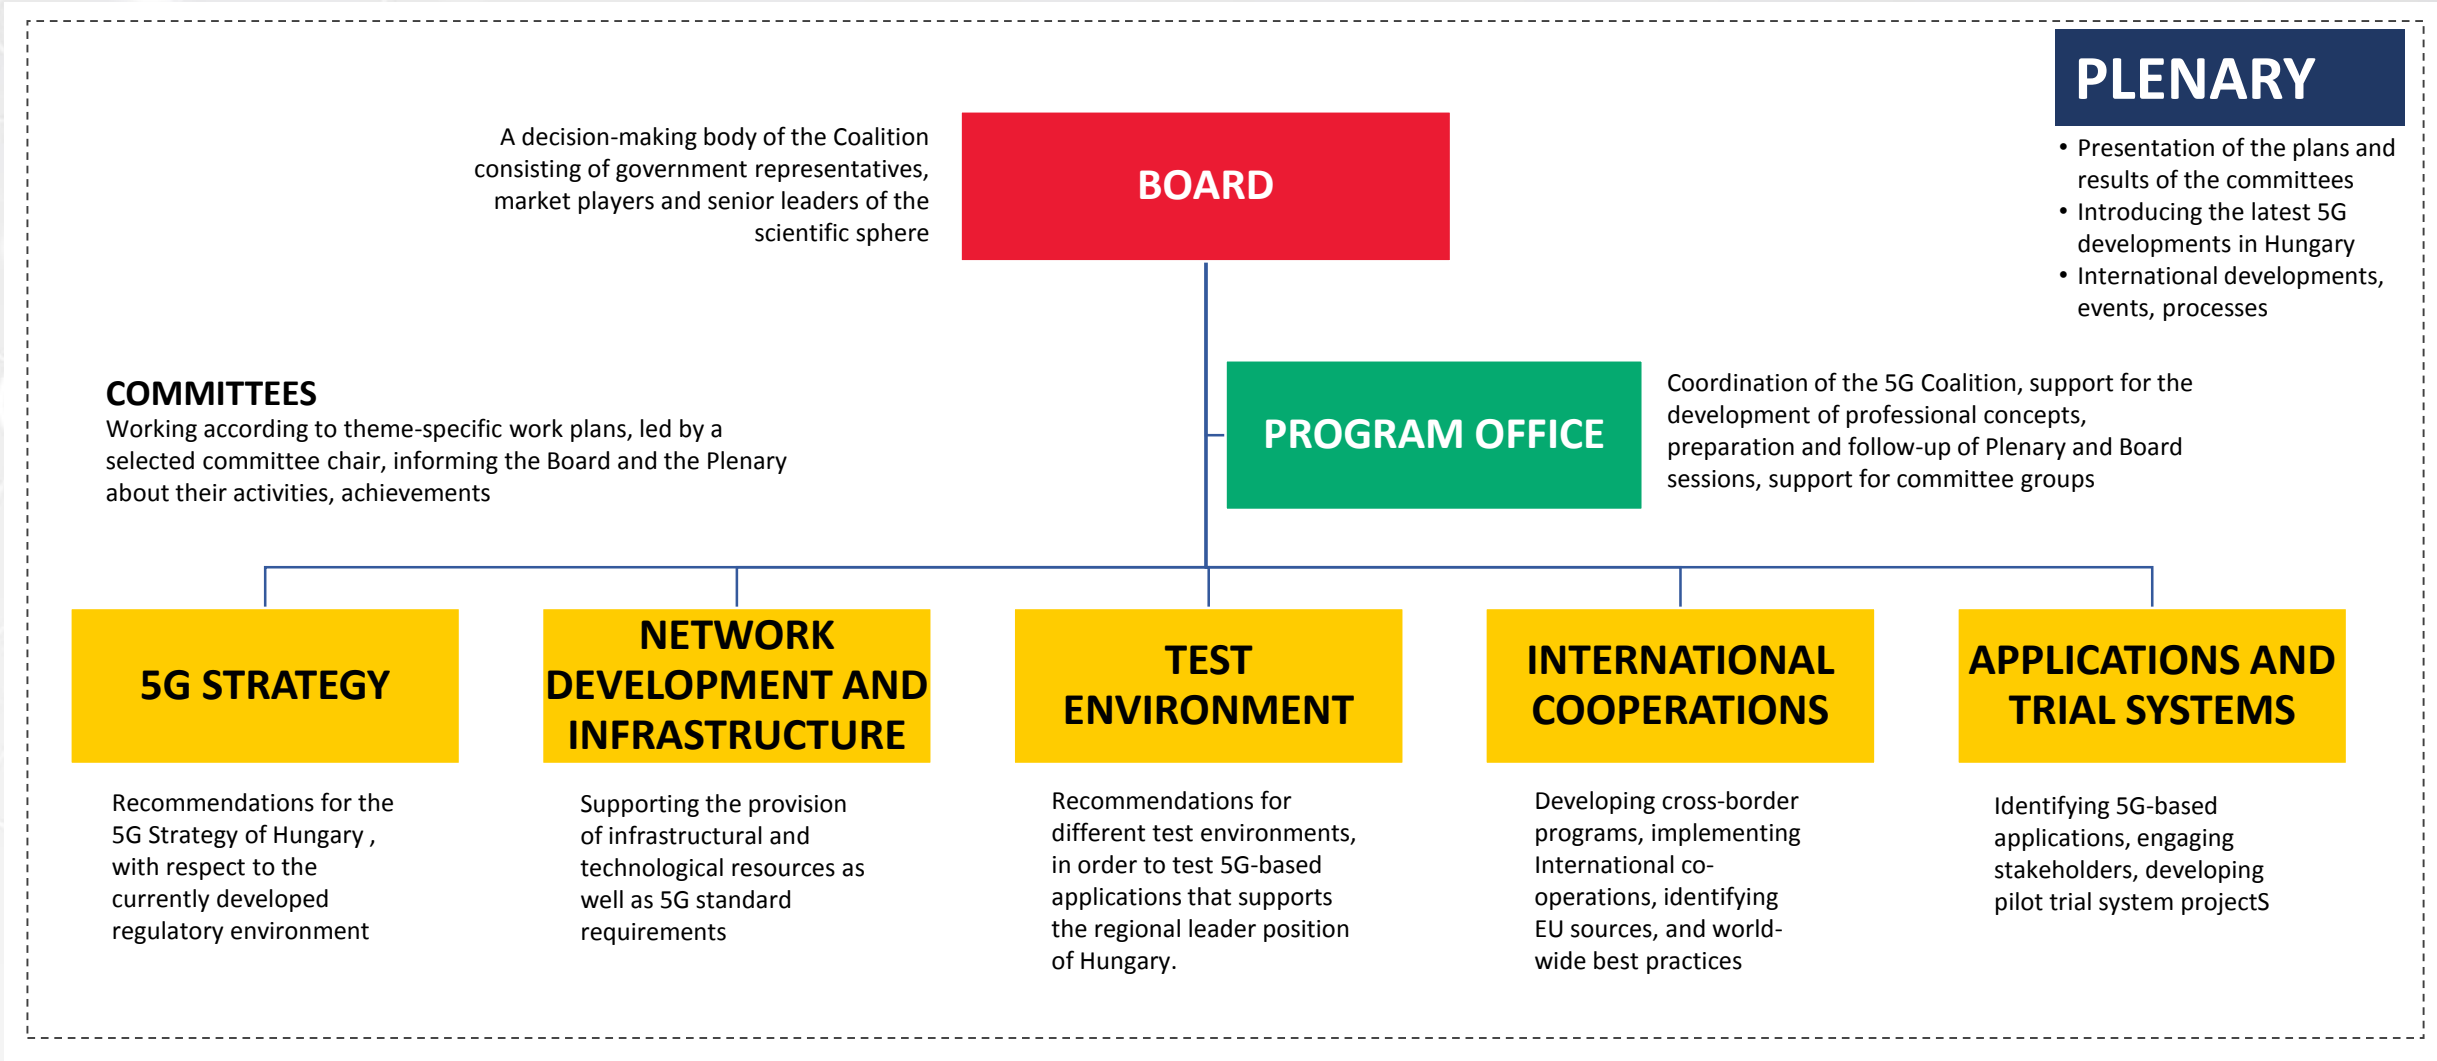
PLENARY

• Presentation of the plans and results of the committees
• Introducing the latest 5G developments in Hungary
• International developments, events, processes

A decision-making body of the Coalition consisting of government representatives, market players and senior leaders of the scientific sphere

BOARD

COMMITTEES
Working according to theme-specific work plans, led by a selected committee chair, informing the Board and the Plenary about their activities, achievements

PROGRAM OFFICE

Coordination of the 5G Coalition, support for the development of professional concepts, preparation and follow-up of Plenary and Board sessions, support for committee groups

5G STRATEGY

Recommendations for the 5G Strategy of Hungary , with respect to the currently developed regulatory environment

NETWORK DEVELOPMENT AND INFRASTRUCTURE

Supporting the provision of infrastructural and technological resources as well as 5G standard requirements

TEST ENVIRONMENT

Recommendations for different test environments, in order to test 5G-based applications that supports the regional leader position of Hungary.

INTERNATIONAL COOPERATIONS

Developing cross-border programs, implementing International co-operations, identifying EU sources, and world-wide best practices

APPLICATIONS AND TRIAL SYSTEMS

Identifying 5G-based applications, engaging stakeholders, developing pilot trial system projectS